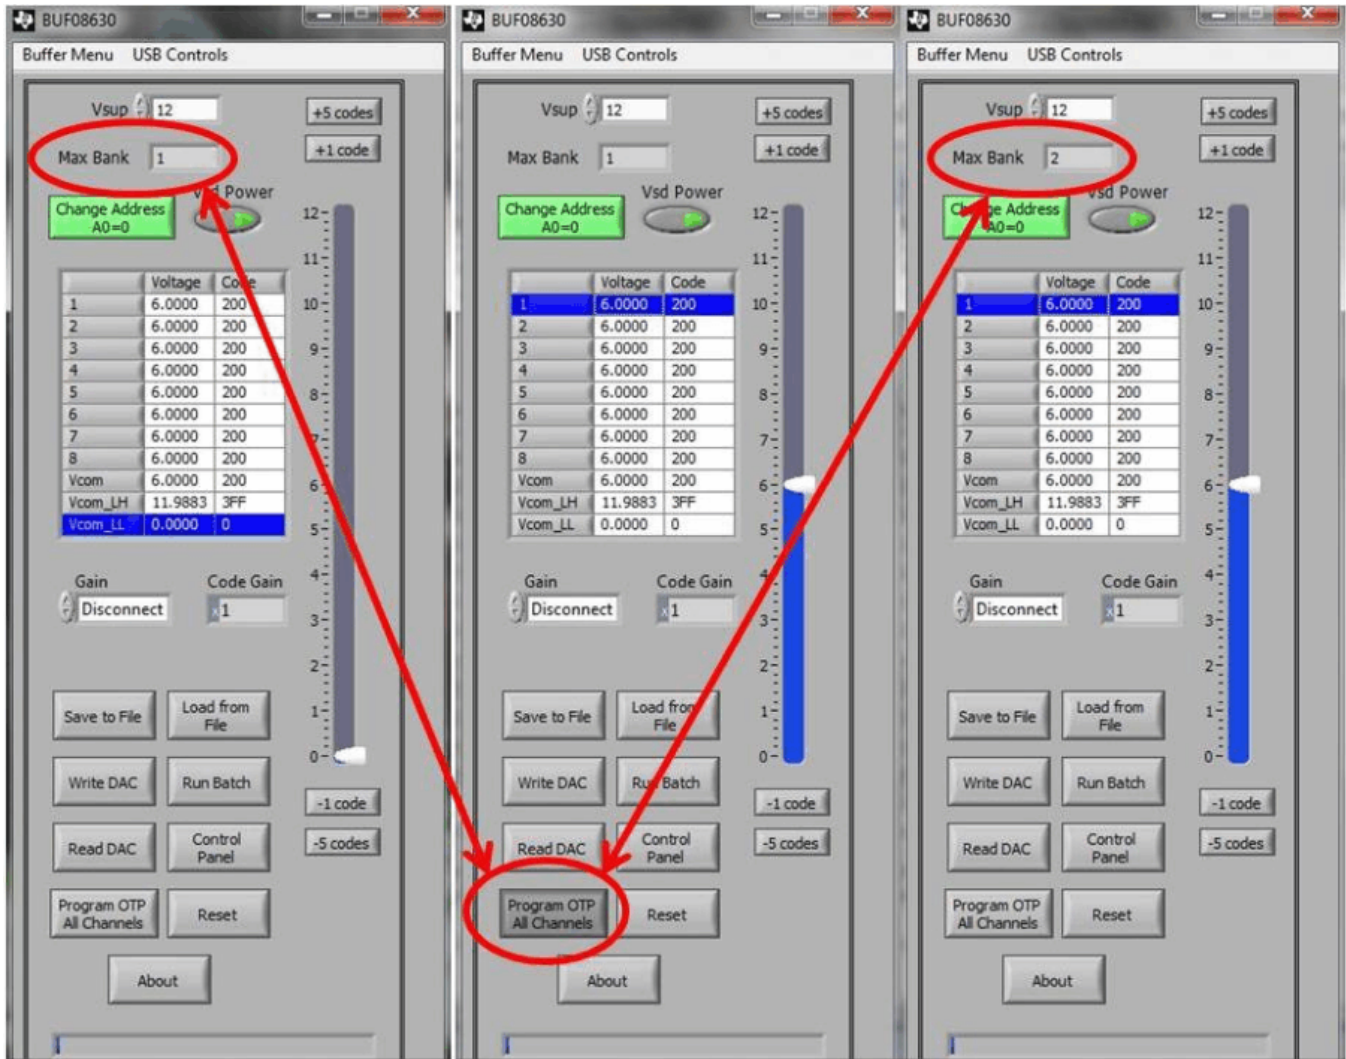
BUF08630

Buffer Menu USB Controls

Vsup 12

+5 codes

Max Bank 1

+1 code

Vsd Power

Change Address A0=0

12
11
10
9
8
7
6
5
4
3
2
1
0

| | Voltage | Code |
|---|---|---|
| 1 | 6.0000 | 200 |
| 2 | 6.0000 | 200 |
| 3 | 6.0000 | 200 |
| 4 | 6.0000 | 200 |
| 5 | 6.0000 | 200 |
| 6 | 6.0000 | 200 |
| 7 | 6.0000 | 200 |
| 8 | 6.0000 | 200 |
| Vcom | 6.0000 | 200 |
| Vcom_LH | 11.9883 | 3FF |
| Vcom_LL | 0.0000 | 0 |

Gain
Disconnect

Code Gain
x1

Save to File
Load from File
Write DAC
Run Batch
Read DAC
Control Panel
Program OTP All Channels
Reset
About

-1 code
-5 codes

BUF08630

Buffer Menu USB Controls

Vsup 12

+5 codes

Max Bank 1

+1 code

Vsd Power

Change Address A0=0

12
11
10
9
8
7
6
5
4
3
2
1
0

| | Voltage | Code |
|---|---|---|
| 1 | 6.0000 | 200 |
| 2 | 6.0000 | 200 |
| 3 | 6.0000 | 200 |
| 4 | 6.0000 | 200 |
| 5 | 6.0000 | 200 |
| 6 | 6.0000 | 200 |
| 7 | 6.0000 | 200 |
| 8 | 6.0000 | 200 |
| Vcom | 6.0000 | 200 |
| Vcom_LH | 11.9883 | 3FF |
| Vcom_LL | 0.0000 | 0 |

Gain
Disconnect

Code Gain
x1

Save to File
Load from File
Write DAC
Run Batch
Read DAC
Control Panel
Program OTP All Channels
Reset
About

-1 code
-5 codes

BUF08630

Buffer Menu USB Controls

Vsup 12

+5 codes

Max Bank 2

+1 code

Vsd Power

Change Address A0=0

12
11
10
9
8
7
6
5
4
3
2
1
0

| | Voltage | Code |
|---|---|---|
| 1 | 6.0000 | 200 |
| 2 | 6.0000 | 200 |
| 3 | 6.0000 | 200 |
| 4 | 6.0000 | 200 |
| 5 | 6.0000 | 200 |
| 6 | 6.0000 | 200 |
| 7 | 6.0000 | 200 |
| 8 | 6.0000 | 200 |
| Vcom | 6.0000 | 200 |
| Vcom_LH | 11.9883 | 3FF |
| Vcom_LL | 0.0000 | 0 |

Gain
Disconnect

Code Gain
x1

Save to File
Load from File
Write DAC
Run Batch
Read DAC
Control Panel
Program OTP All Channels
Reset
About

-1 code
-5 codes